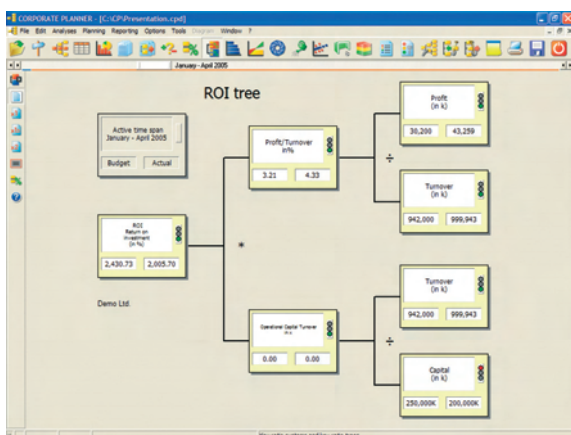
CORPORATE PLANNER - [C:\CP\Presentation.cpd]

File Edit Analyses Planning Reporting Options Tools Diagram Window ?

January - April 2005

ROI tree

Active time span
January - April 2005

Budget Actual

ROI
Return on
investment
(in %)

2,430.73 2,005.70

Demo Ltd.

Profit/Turnover
in%

3.21 4.33

Operational Capital Turnover
in x

0.00 0.00

Profit
(in k)

30,200 43,259

Turnover
(in k)

942,000 999,943

Turnover
(in k)

942,000 999,943

Capital
(in k)

250,000K 200,000K

*

÷

÷

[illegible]